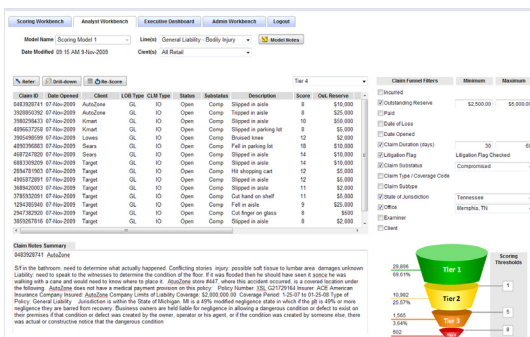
Scoring Workbench | Analyst Workbench | Executive Dashboard | Admin Workbench | Logout

Model Name Scoring Model 1 | Line(s) General Liability - Bodily Injury | Model Notes
Date Modified 09:15 AM 5-Nov-2009 | Client(s) All Retail

Refer | Drill-down | Re-Score | Tier 4

| Claim ID | Date Opened | Client | LOB Type | CLM Type | Status | Substatus | Description | Score | Out. Reserve |
|---|---|---|---|---|---|---|---|---|---|
| 0483928741 | 07-Nov-2009 | AutoZone | GL | IO | Open | Comp | Slipped in aisle | 8 | $10,000 |
| 3928850392 | 07-Nov-2009 | AutoZone | GL | IO | Open | Comp | Tripped in aisle | 8 | $25,000 |
| 3980289433 | 07-Nov-2009 | Kmart | GL | IO | Open | Comp | Slipped in aisle | 10 | $50,000 |
| 4896637259 | 07-Nov-2009 | Kmart | GL | IO | Open | Comp | Slipped in parking lot | 8 | $5,000 |
| 3905498599 | 07-Nov-2009 | Lowes | GL | IO | Open | Comp | Bruised knee | 12 | $2,000 |
| 4890390983 | 07-Nov-2009 | Sears | GL | IO | Open | Comp | Fell in parking lot | 18 | $10,000 |
| 4687247920 | 07-Nov-2009 | Sears | GL | IO | Open | Comp | Slipped in aisle | 14 | $10,000 |
| 6883309209 | 07-Nov-2009 | Target | GL | IO | Open | Comp | Slipped in aisle | 14 | $10,000 |
| 2894781903 | 07-Nov-2009 | Target | GL | IO | Open | Comp | Hit shopping cart | 12 | $5,000 |
| 4909372891 | 07-Nov-2009 | Target | GL | IO | Open | Comp | Slipped in aisle | 12 | $5,000 |
| 3689420003 | 07-Nov-2009 | Target | GL | IO | Open | Comp | Slipped in aisle | 11 | $2,000 |
| 3785930091 | 07-Nov-2009 | Target | GL | IO | Open | Comp | Cut hand on shelf | 11 | $5,000 |
| 1294385948 | 07-Nov-2009 | Target | GL | IO | Open | Comp | Fell in aisle | 9 | $25,000 |
| 2947382920 | 07-Nov-2009 | Target | GL | IO | Open | Comp | Cut finger on glass | 8 | $500 |
| 3659267816 | 07-Nov-2009 | Target | GL | IO | Open | Comp | Slipped in aisle | 8 | $2,000 |

Claim Notes Summary
0483928741 AutoZone

S/f in the bathroom. need to determine what actually happened. Conflicting stories. injury: possible soft tissue to lumbar area. damages unknown Liability: need to speak to the witnesses to determine the condition of the floor. If it was flooded then he should have seen it since he was walking with a cane and would need to know where to place it. AutoZone store #447, where this accident occurred, is a covered location under the following AutoZone does not have a medical payment provision on this policy: Policy Number: XSL G21729164 Insurer: ACE American Insurance Company Insured: AutoZone Company Limits of Liability Coverage: $2,000,000.00 Coverage Period: 7-25-07 to 01-25-08 Type of Policy: General Liability. Jurisdiction is within the State of Michigan. MI is a 49% modified negligence state in which if the plt is 49% or more negligence they are barred from recovery. Business owners are held liable for negligence in allowing a dangerous condition or defect to exist on their premises if that condition or defect was created by the owner, operator or his agent, or if the condition was created by someone else, there was actual or constructive notice that the dangerous condition

| Claim Funnel Filters | Minimum | Maximum |
|---|---|---|
| Incurred | | |
| Outstanding Reserve | $2,500.00 | $5,000.00 |
| Paid | | |
| Date of Loss | | |
| Date Opened | | |
| Claim Duration (days) | 30 | 90 |
| Litigation Flag | Litigation Flag Checked | |
| Claim Substatus | Compromised | |
| Claim Type / Coverage Code | | |
| Claim Subtype | | |
| State of Jurisdiction | Tennessee | |
| Office | Memphis, TN | |
| Examiner | | |
| Client | | |

29,806
69.61%
Tier 1
10,992
25.67%
Tier 2
1,565
3.64%
Tier 3
502

Scoring Thresholds
1
2
5
8